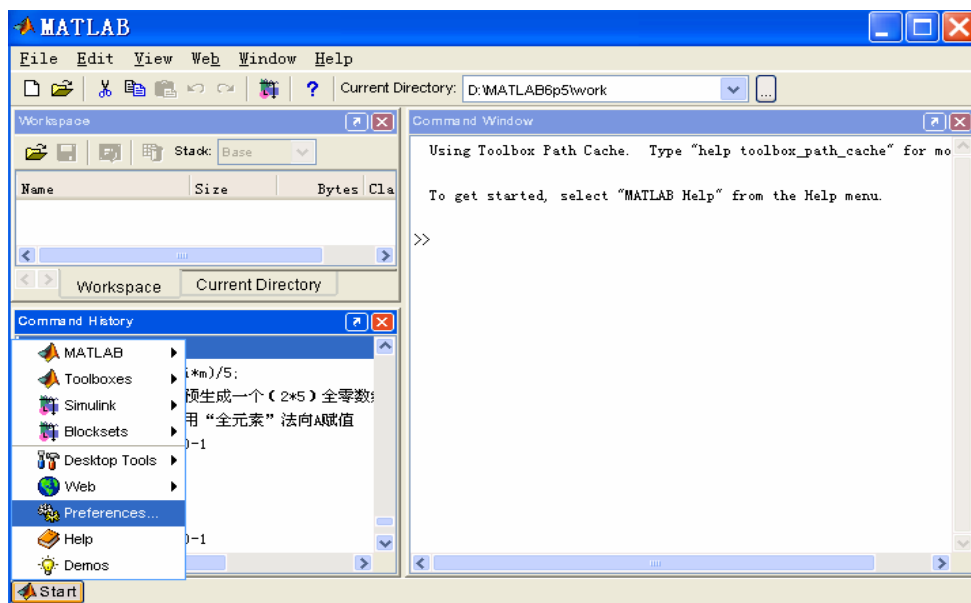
MATLAB

File Edit View Web Window Help

? Current Directory: D:\MATLAB6p5\work

Workspace

Stack: Base

| Name | Size | Bytes | Cla |
|---|---|---|---|

Workspace Current Directory

Command History

i*m)/5;
预生成一个(2*5)全零数
用“全元素”法向A赋值
)-1

)-1

MATLAB
Toolboxes
Simulink
Blocksets
Desktop Tools
Web
Preferences...
Help
Demos

Start

Command Window

Using Toolbox Path Cache. Type "help toolbox_path_cache" for mo

To get started, select "MATLAB Help" from the Help menu.

>>